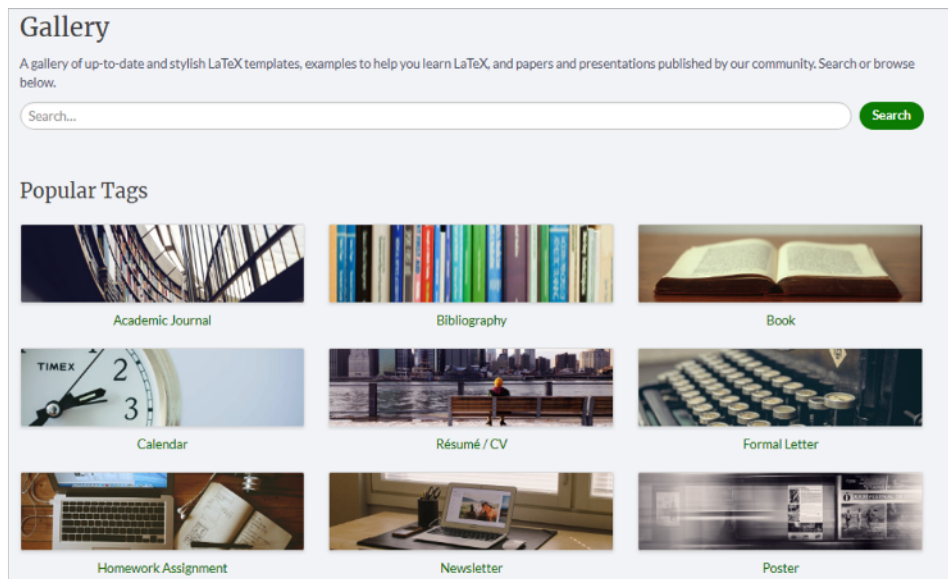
Gallery

A gallery of up-to-date and stylish LaTeX templates, examples to help you learn LaTeX, and papers and presentations published by our community. Search or browse below.

Search...

Search

Popular Tags

Academic Journal

Bibliography

Book

TIMEX 2 3

Calendar

Résumé / CV

Formal Letter

Homework Assignment

Newsletter

Poster